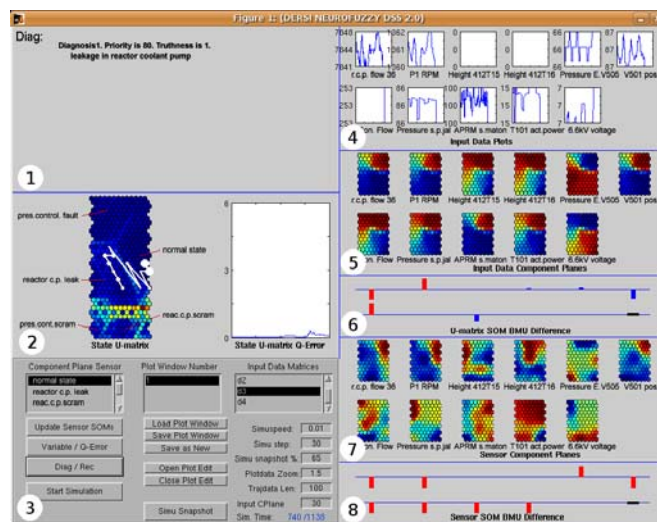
Figure 1: (DERSI NEUROFUZZY DSS 2.0)

Diag:

Diagnosis1. Priority is 80. Truthness is 1.
leakage in reactor coolant pump

1

pres.control. fault

normal state

reactor c.p. leak

reac.c.p.scram

pres.cont.scram

2

State U-matrix

State U-matrix Q-Error

Component Plane Sensor

normal state
reactor c.p. leak
reac.c.p.scram

Plot Window Number

1

Input Data Matrices

d2
d3
d4

Update Sensor SOMs

Variable / Q-Error

Diag / Rec

Start Simulation

3

Load Plot Window

Save Plot Window

Save as New

Open Plot Edit

Close Plot Edit

Simu Snapshot

Simuspeed: 0.01

Simu step: 30

Simu snapshot %: 65

Plotdata Zoom: 1.5

Trajdata Len: 100

Input CPlane 30

Sim. Time: 740 /1135

r.c.p. flow 36

P1 RPM

Height 412T15

Height 412T16

Pressure E.V505

V501 pos

on. Flow

Pressure s.p.jal

APRM s.maton

T101 act.power

6.6kV voltage

Input Data Plots

4

r.c.p. flow 36

P1 RPM

Height 412T15

Height 412T16

Pressure E.V505

V501 pos

on. Flow

Pressure s.p.jal

APRM s.maton

T101 act.power

6.6kV voltage

5

Input Data Component Planes

6

U-matrix SOM BMU Difference

r.c.p. flow 36

P1 RPM

Height 412T15

Height 412T16

Pressure E.V505

V501 pos

on. Flow

Pressure s.p.jal

APRM s.maton

T101 act.power

6.6kV voltage

7

Sensor Component Planes

8

Sensor SOM BMU Difference